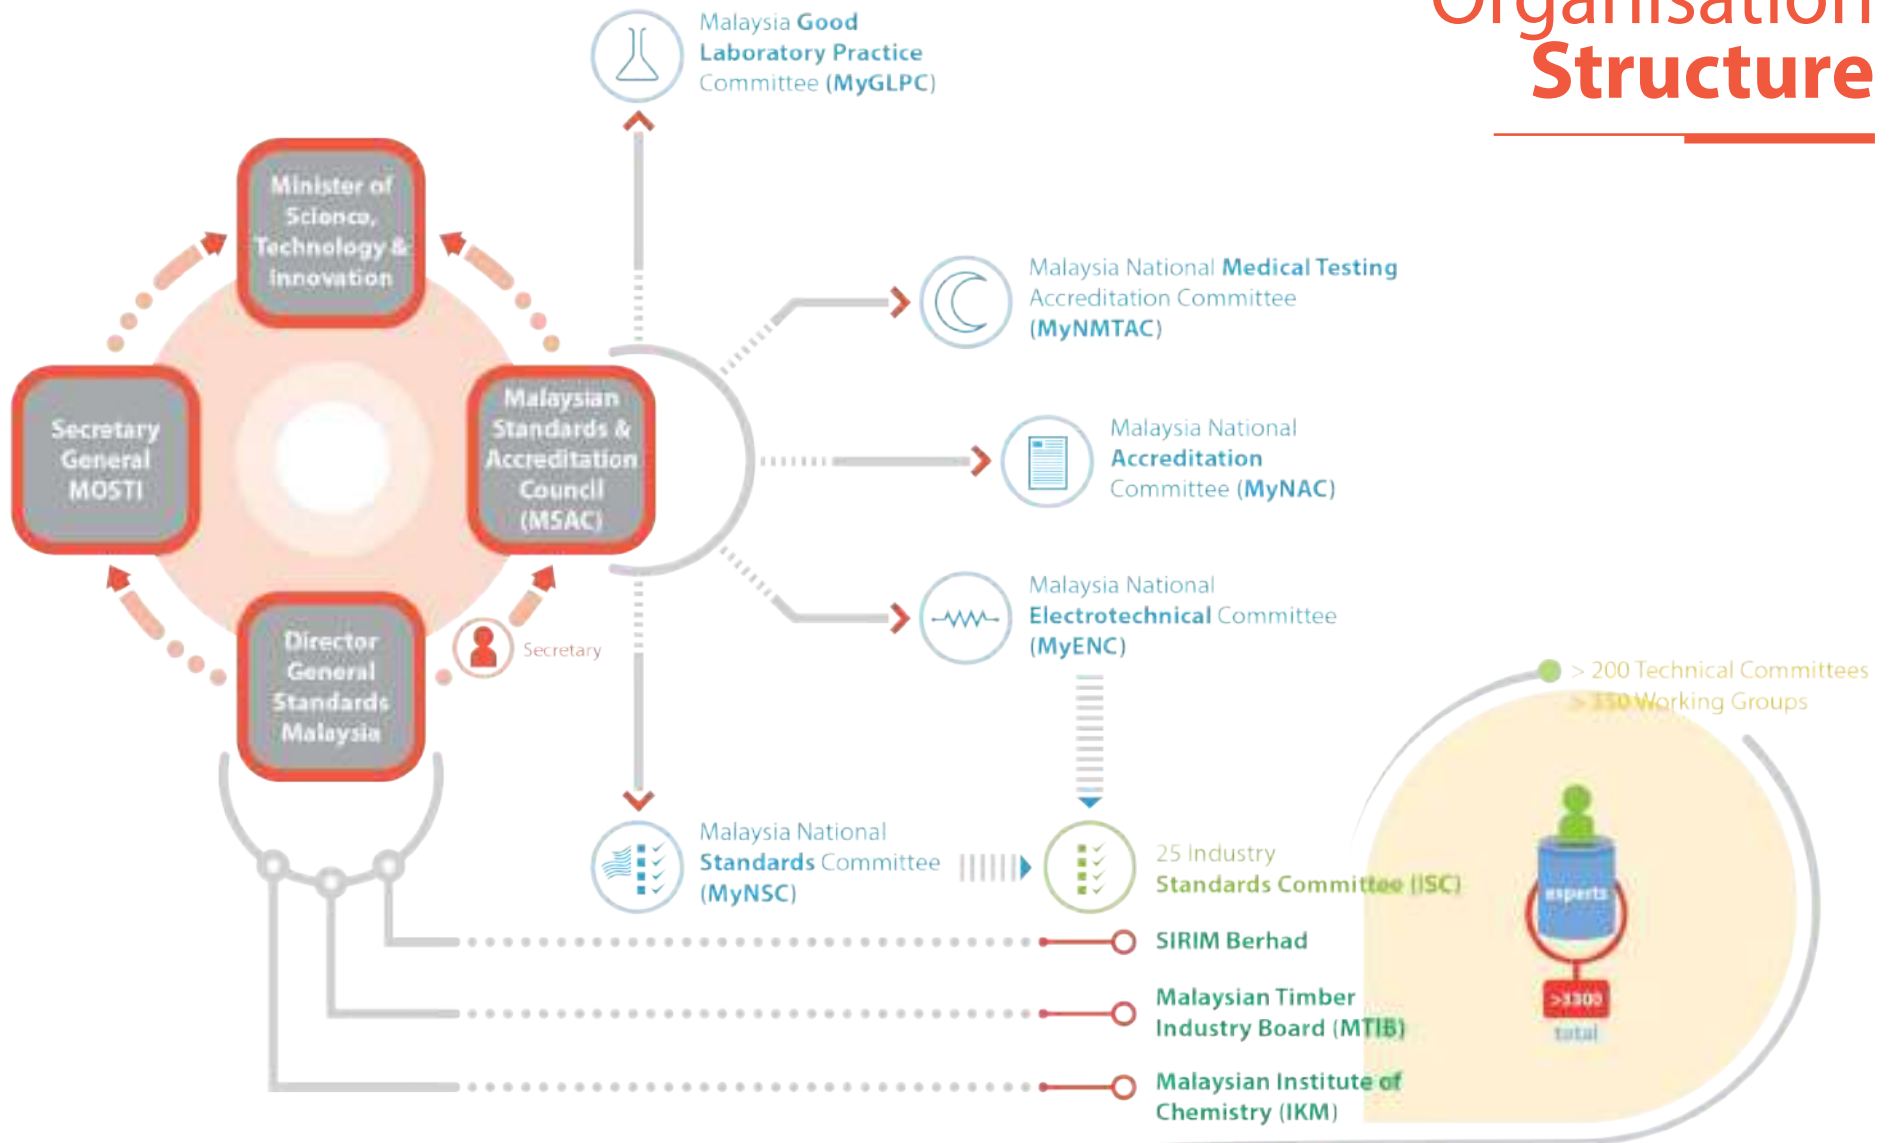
Organisation Structure

Malaysia Good Laboratory Practice Committee (MyGLPC)

Minister of Science, Technology & Innovation

Secretary General MOSTI

Malaysian Standards & Accreditation Council (MSAC)

Director General Standards Malaysia

Secretary

Malaysia National Medical Testing Accreditation Committee (MyNMTAC)

Malaysia National Accreditation Committee (MyNAC)

Malaysia National Electrotechnical Committee (MyENC)

> 200 Technical Committees
> 350 Working Groups

experts

>3300 total

Malaysia National Standards Committee (MyNSC)

25 Industry Standards Committee (ISC)

SIRIM Berhad

Malaysian Timber Industry Board (MTIB)

Malaysian Institute of Chemistry (IKM)